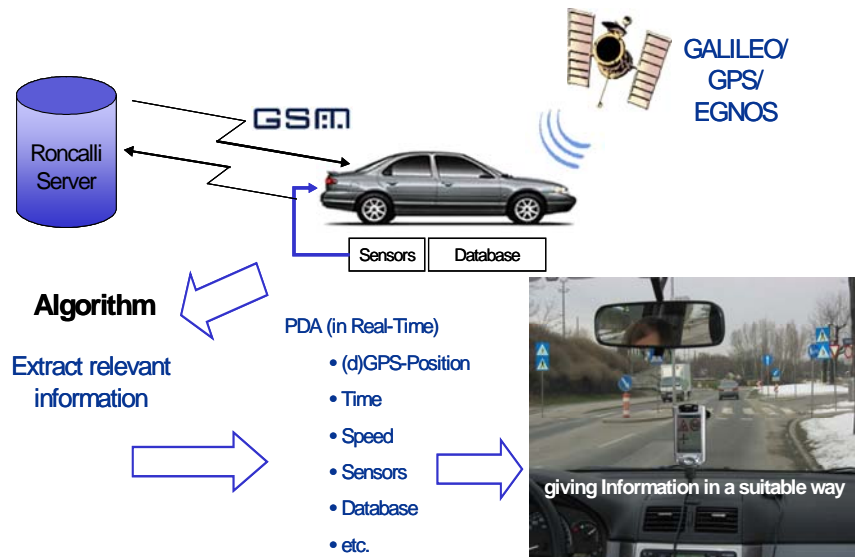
GALILEO/
GPS/
EGNOS

Roncalli Server

GSM

Sensors

Database

Algorithm

Extract relevant information

PDA (in Real-Time)

• (d)GPS-Position
• Time
• Speed
• Sensors
• Database
• etc.

giving Information in a suitable way